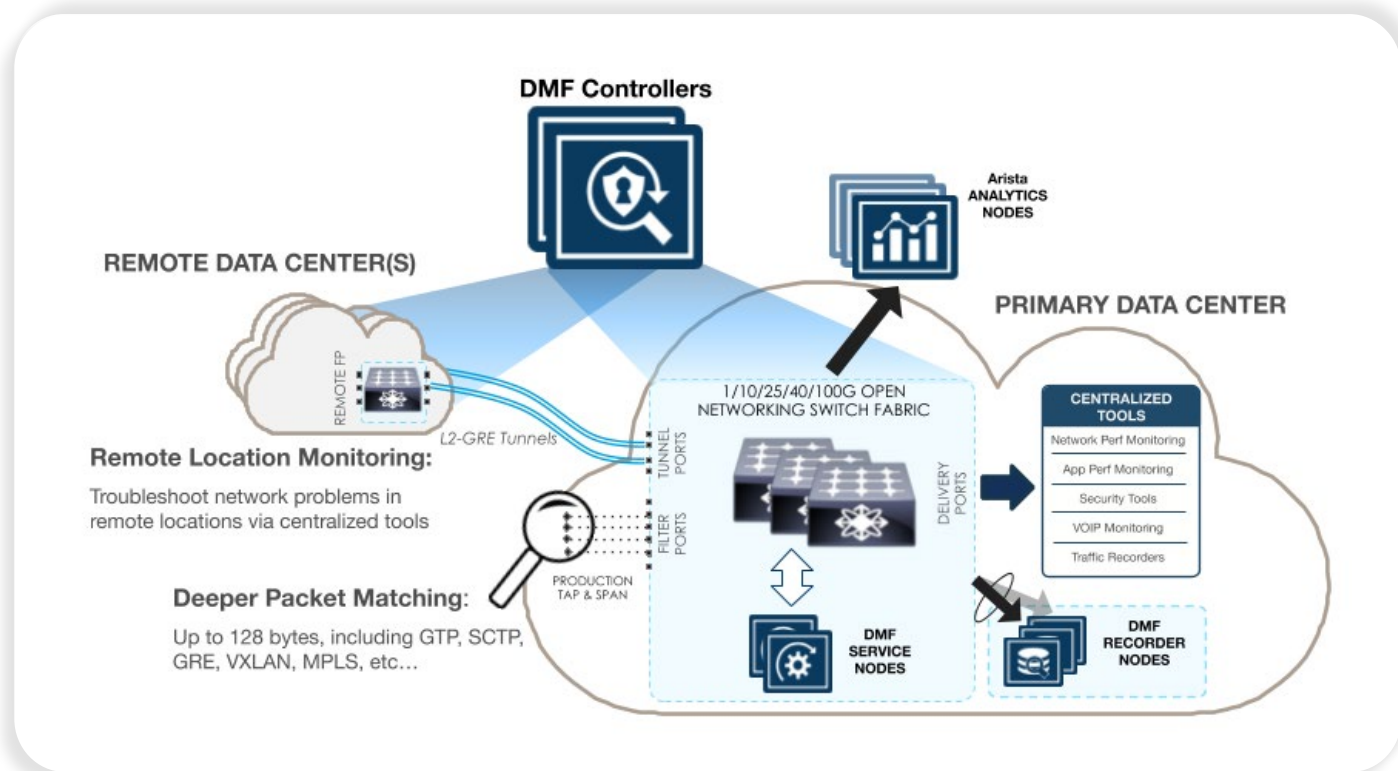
DMF Controllers

Arista ANALYTICS NODES

REMOTE DATA CENTER(S)

PRIMARY DATA CENTER

REMOTE FP

L2-GRE Tunnels

1/10/25/40/100G OPEN NETWORKING SWITCH FABRIC

TUNNEL PORTS

FILTER PORTS

DELIVERY PORTS

CENTRALIZED TOOLS

Network Perf Monitoring

App Perf Monitoring

Security Tools

VOIP Monitoring

Traffic Recorders

Remote Location Monitoring:

Troubleshoot network problems in remote locations via centralized tools

PRODUCTION TAP & SPAN

Deeper Packet Matching:

Up to 128 bytes, including GTP, SCTP, GRE, VXLAN, MPLS, etc…

DMF SERVICE NODES

DMF RECORDER NODES